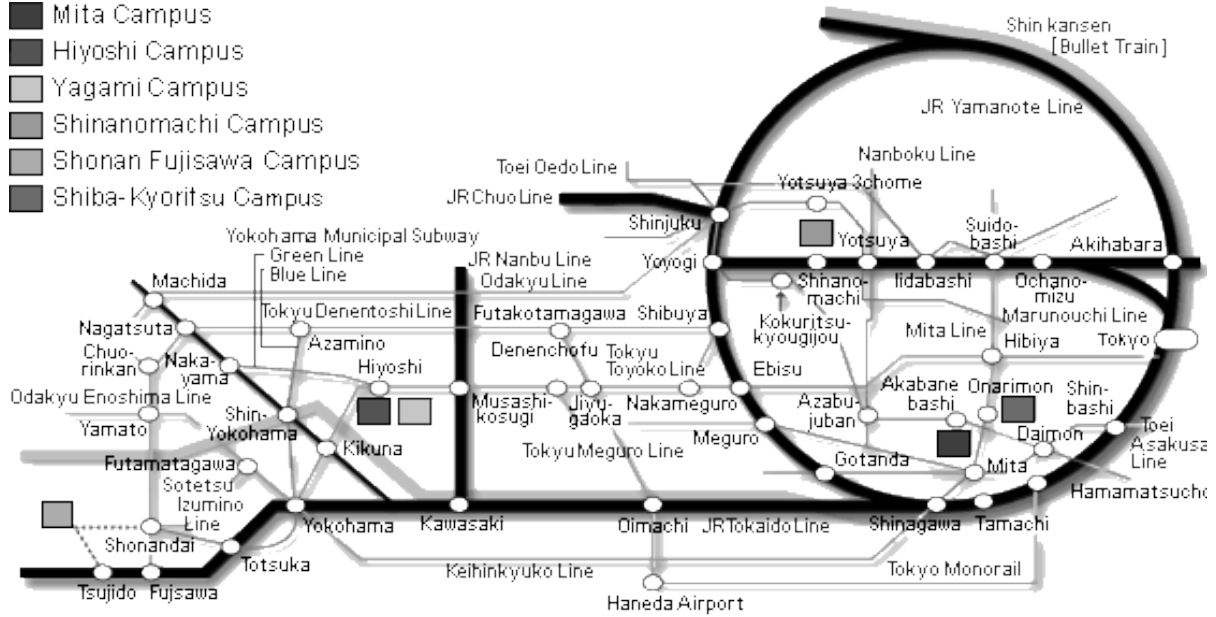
Mita Campus
Hiyoshi Campus
Yagami Campus
Shinanomachi Campus
Shonan Fujisawa Campus
Shiba-Kyoritsu Campus

Shin kansen [Bullet Train]
JR Yamanote Line
Nanboku Line
Toei Oedo Line
JR Chuo Line
Yotsuya 3chome
Shinjuku
Yotsuya
Suido-bashi
Akihabara
Yokohama Municipal Subway
Green Line
Blue Line
JR Nanbu Line
Odakyu Line
Yoyogi
Iidabashi
Ochano-mizu
Marunouchi Line
Shinano-machi
Kokuritsu-kyougijou
Machida
Tokyu Denentoshi Line
Azamino
Futakotamagawa
Shibuya
Mita Line
Hibiya
Tokyo
Nagatsuta
Chuo-rinkan
Naka-yama
Hiyoshi
Denenchofu
Tokyu Toyoko Line
Odakyu Enoshima Line
Musashi-kosugi
Jiyu-gaoka
Nakameguro
Ebisu
Azabu-juban
Akabane bashi
Onarimon
Shin-bashi
Yamato
Shin-Yokohama
Kikuna
Meguro
Daimon
Toei Asakusa Line
Futamatagawa
Sotetsu Izumino Line
Tokyu Meguro Line
Gotanda
Mita
Hamamatsucho
Yokohama
Kawasaki
Oimachi
JR Tokaido Line
Shinagawa
Tamachi
Shonandai
Totsuka
Keihinkyuko Line
Tokyo Monorail
Tsujido
Fujsawa
Haneda Airport